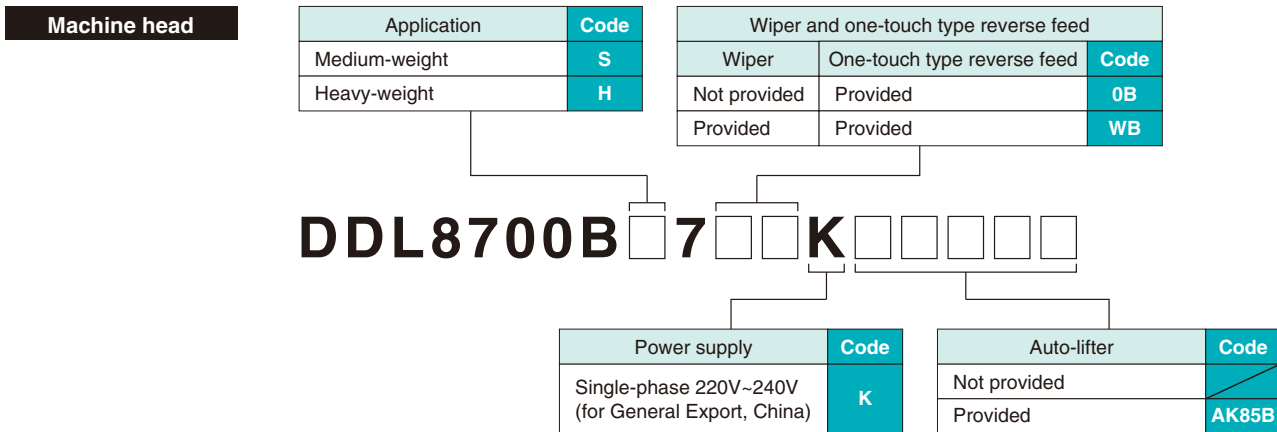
Machine head

| Application | Code |
|---|---|
| Medium-weight | S |
| Heavy-weight | H |

Wiper and one-touch type reverse feed

| Wiper | One-touch type reverse feed | Code |
|---|---|---|
| Not provided | Provided | 0B |
| Provided | Provided | WB |

DDL8700B□7□□K□□□□□

| Power supply | Code |
|---|---|
| Single-phase 220V~240V (for General Export, China) | K |

| Auto-lifter | Code |
|---|---|
| Not provided | |
| Provided | AK85B |